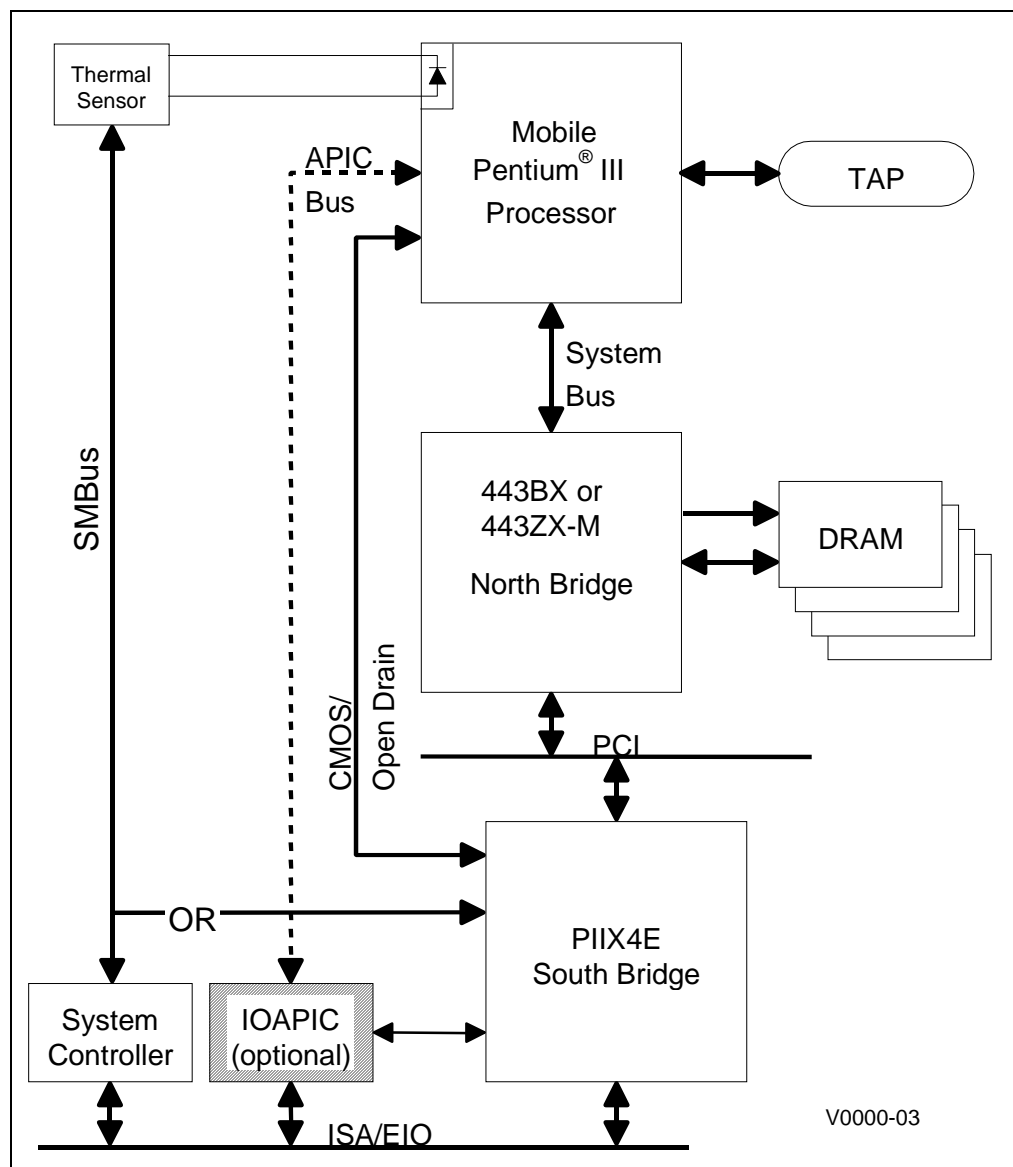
Thermal Sensor

Mobile Pentium® III Processor

TAP

APIC Bus

System Bus

SMBus

443BX or 443ZX-M

North Bridge

DRAM

CMOS/ Open Drain

PCI

OR

PIIX4E South Bridge

System Controller

IOAPIC (optional)

ISA/EIO

V0000-03